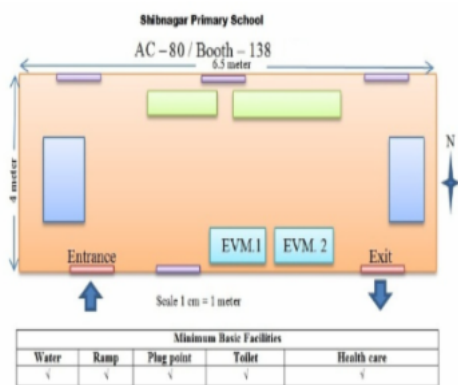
Shibnagar Primary School

AC – 80 / Booth – 138

6.5 meter

4 meter

N

EVM.1

EVM. 2

Entrance

Exit

Scale 1 cm = 1 meter

| Minimum Basic Facilities | | | | |
|---|---|---|---|---|
| Water | Ramp | Plug point | Toilet | Health care |
| √ | √ | √ | √ | √ |